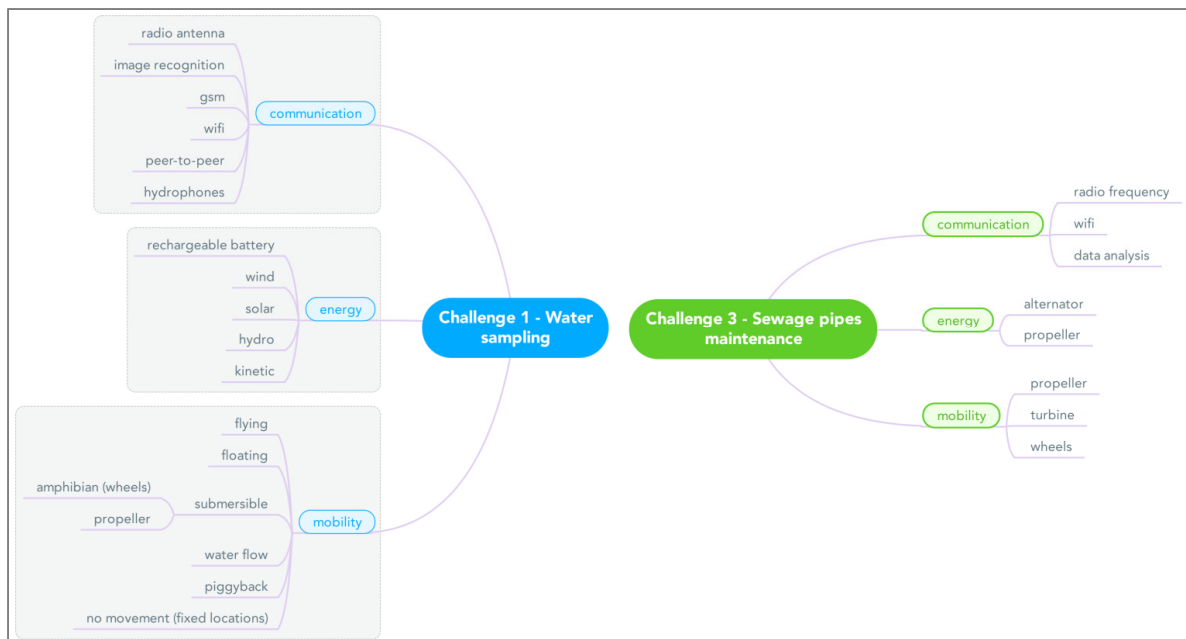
radio antenna
image recognition
gsm
wifi
peer-to-peer
hydrophones
communication

rechargeable battery
wind
solar
hydro
kinetic
energy

flying
floating
amphibian (wheels)
propeller
submersible
water flow
piggyback
no movement (fixed locations)
mobility

Challenge 1 - Water sampling

Challenge 3 - Sewage pipes maintenance

communication
radio frequency
wifi
data analysis

energy
alternator
propeller

mobility
propeller
turbine
wheels